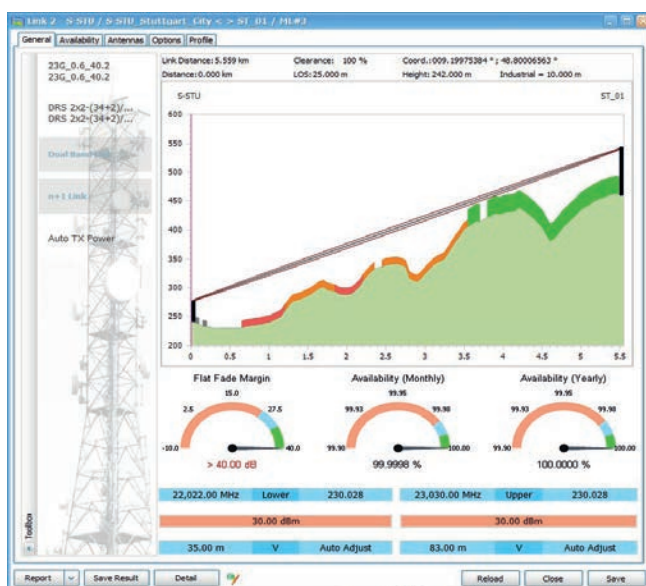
Link 2 - S-STU / S-STU_Stuttgart_City < > ST_01 / ML#3

General | Availability | Antennas | Options | Profile

23G_0.6_40.2
23G_0.6_40.2

DRS 2x2-(34+2)/...
DRS 2x2-(34+2)/...

Dual Band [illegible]

n+1 Link

Auto TX Power

Toolbox

Link Distance: 5.559 km
Distance: 0.000 km
Clearance: 100 %
LOS: 25.000 m
Coord.: 009.19975384 ° ; 48.80006563 °
Height: 242.000 m
Industrial = 10.000 m

S-STU
ST_01

600
550
500
450
400
350
300
250
200

0 0.5 1 1.5 2 2.5 3 3.5 4 4.5 5 5.5

Flat Fade Margin
15.0
2.5
27.5
-10.0
40.0
> 40.00 dB

Availability (Monthly)
99.95
99.93
99.98
99.90
100.00
99.9998 %

Availability (Yearly)
99.95
99.93
99.98
99.90
100.00
100.0000 %

| 22,022.00 MHz | Lower | 230.028 | 23,030.00 MHz | Upper | 230.028 |
|---|---|---|---|---|---|
| 30.00 dBm | | | 30.00 dBm | | |
| 35.00 m | V | Auto Adjust | 83.00 m | V | Auto Adjust |

Report | Save Result | Detail | Reload | Close | Save